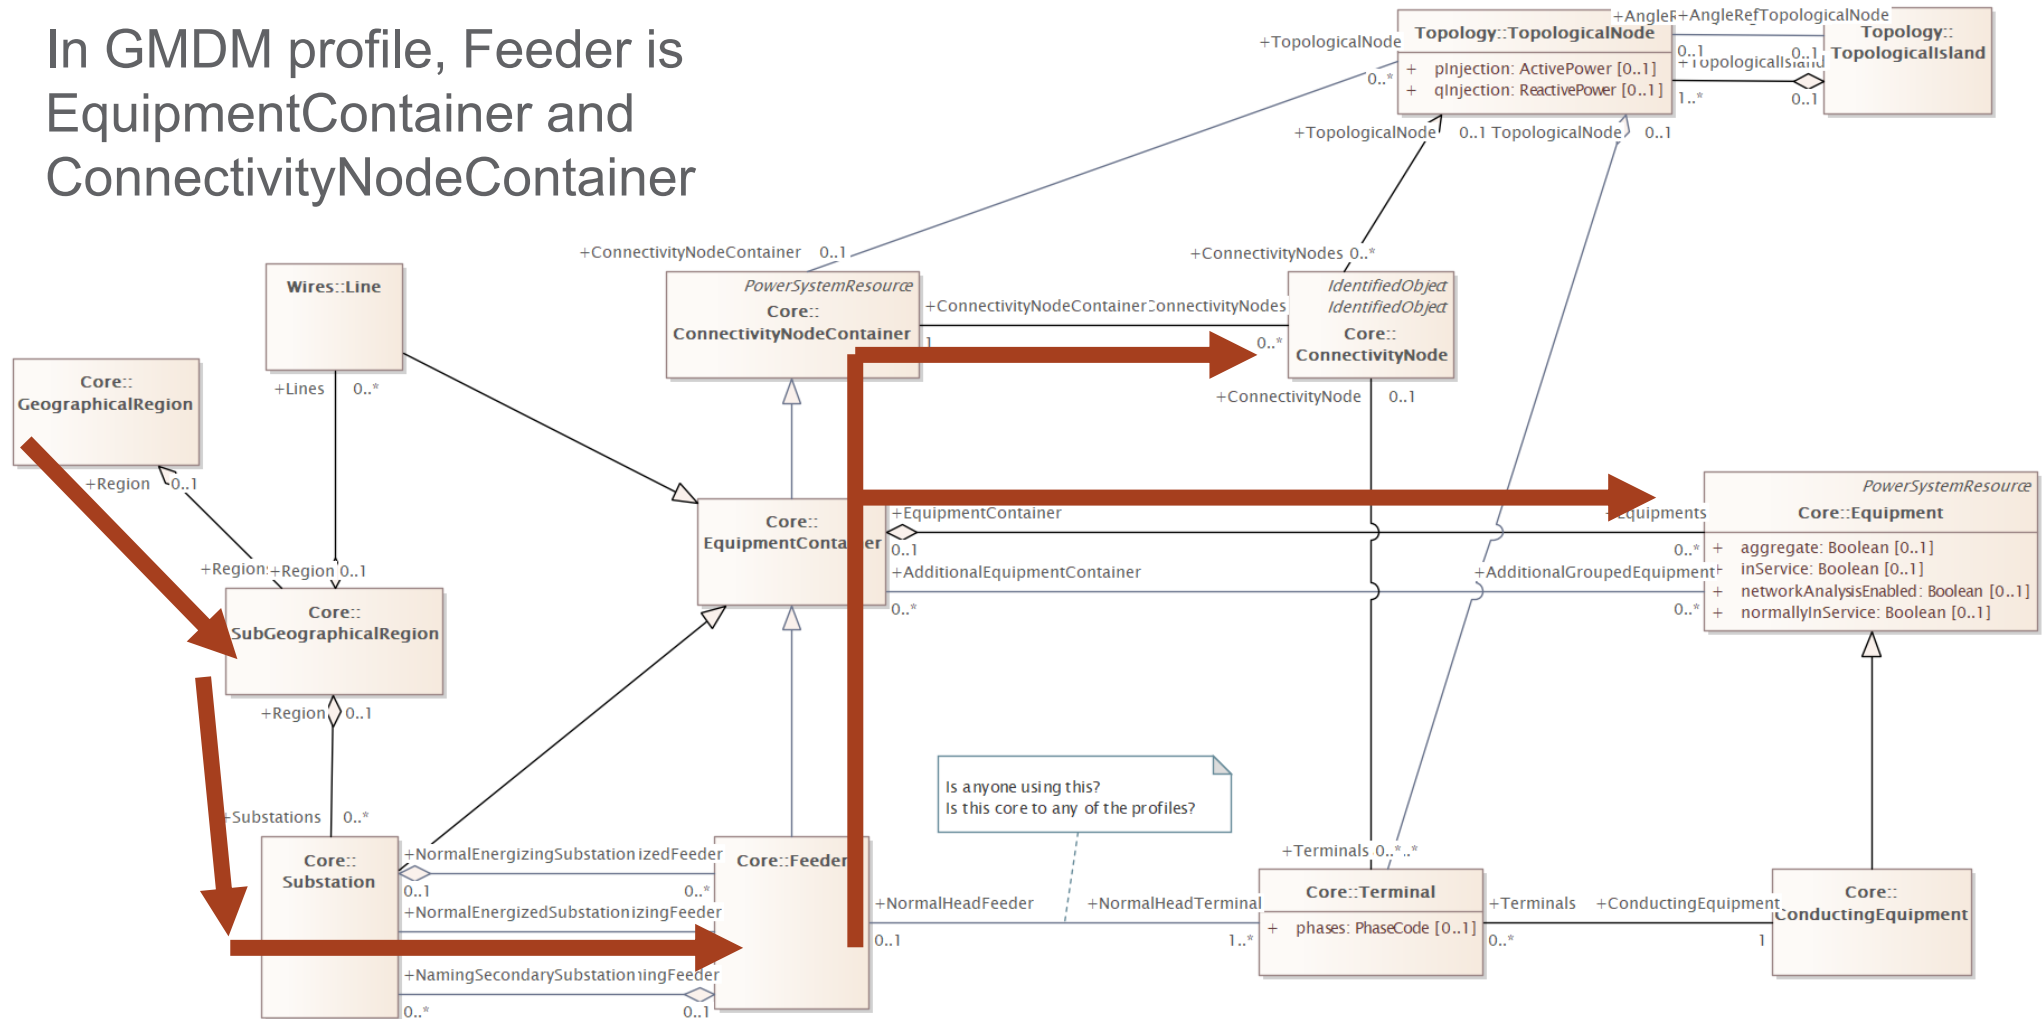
In GMDM profile, Feeder is EquipmentContainer and ConnectivityNodeContainer

+AngleR+AngleRefTopologicalNode

+TopologicalNode

Topology::TopologicalNode

+ pInjection: ActivePower [0..1]
+ qInjection: ReactivePower [0..1]

0..*

0..1

+TopologicalIsland

0..1

Topology:: TopologicalIsland

1..*

0..1

+TopologicalNode

0..1 TopologicalNode

0..1

+ConnectivityNodeContainer 0..1

+ConnectivityNodes 0..*

Wires::Line

PowerSystemResource
Core:: ConnectivityNodeContainer

+ConnectivityNodeContainer

ConnectivityNodes

IdentifiedObject
IdentifiedObject
Core:: ConnectivityNode

1

0..*

+Lines

0..*

+ConnectivityNode

0..1

Core:: GeographicalRegion

+Region

0..1

Core:: EquipmentContainer

+EquipmentContainer

0..1

+AdditionalEquipmentContainer

0..*

+Equipments

0..*

+AdditionalGroupedEquipment

0..*

PowerSystemResource
Core::Equipment

+ aggregate: Boolean [0..1]
+ inService: Boolean [0..1]
+ networkAnalysisEnabled: Boolean [0..1]
+ normallyInService: Boolean [0..1]

+Region

+Region 0..1

Core:: SubGeographicalRegion

+Region

0..1

+Substations

0..*

Is anyone using this?
Is this core to any of the profiles?

Core:: Substation

+NormalEnergizingSubstation

izedFeeder

0..1

0..*

+NormalEnergizedSubstation

izingFeeder

+NamingSecondarySubstation

ingFeeder

0..*

0..1

Core::Feeder

+NormalHeadFeeder

0..1

+NormalHeadTerminal

1..*

+Terminals 0..*

..*

Core::Terminal

+ phases: PhaseCode [0..1]

+Terminals

0..*

+ConductingEquipment

1

Core:: ConductingEquipment